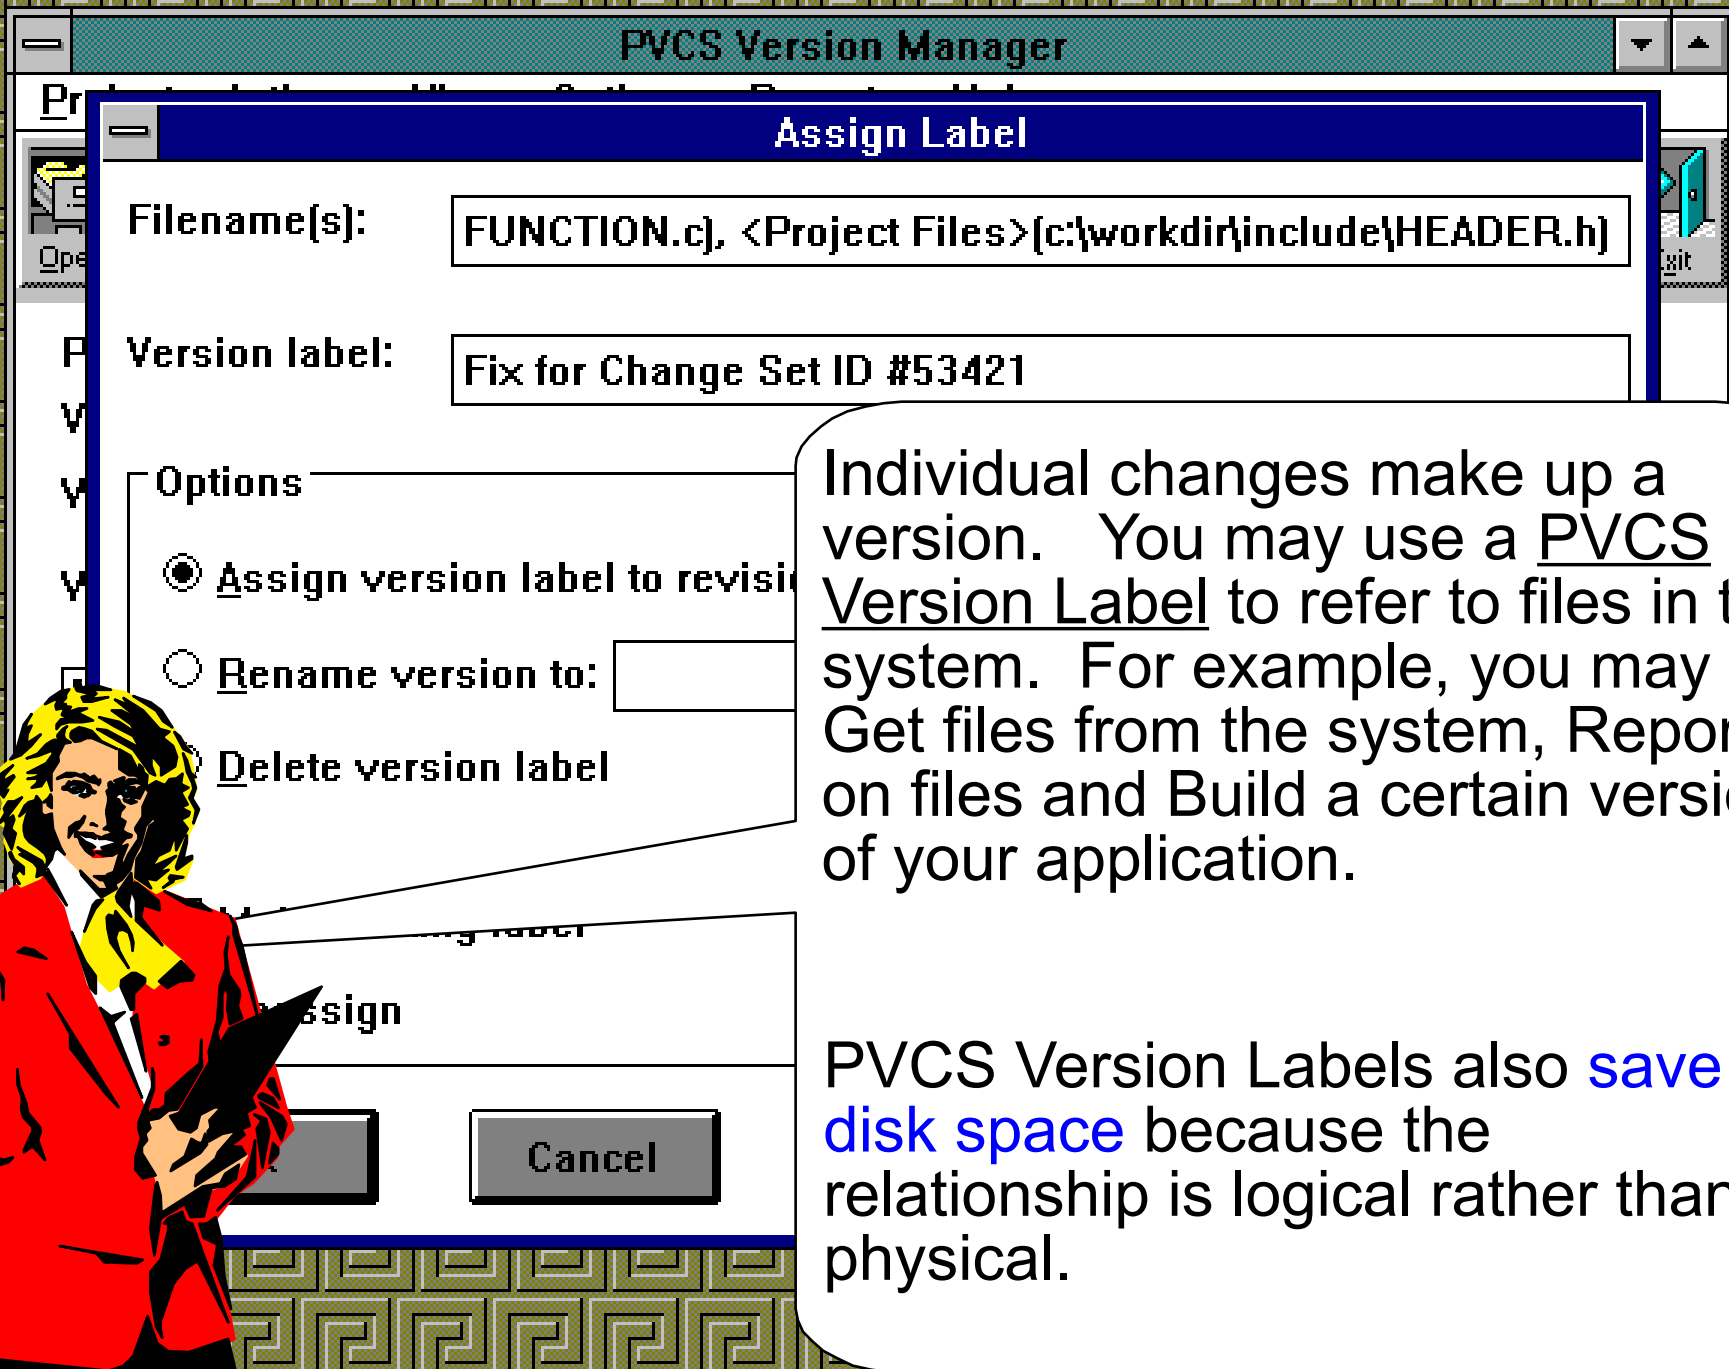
PVCS Version Manager

Pr

Assign Label

Ope

Exit

Filename(s): FUNCTION.c), <Project Files>(c:\workdir\include\HEADER.h)

Version label: Fix for Change Set ID #53421

P

V

V

V

Options

Assign version label to revisi

Rename version to:

Delete version label

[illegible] label

ssign

Cancel

Individual changes make up a version. You may use a PVCS Version Label to refer to files in t system. For example, you may Get files from the system, Repor on files and Build a certain versi of your application.

PVCS Version Labels also save disk space because the relationship is logical rather than physical.